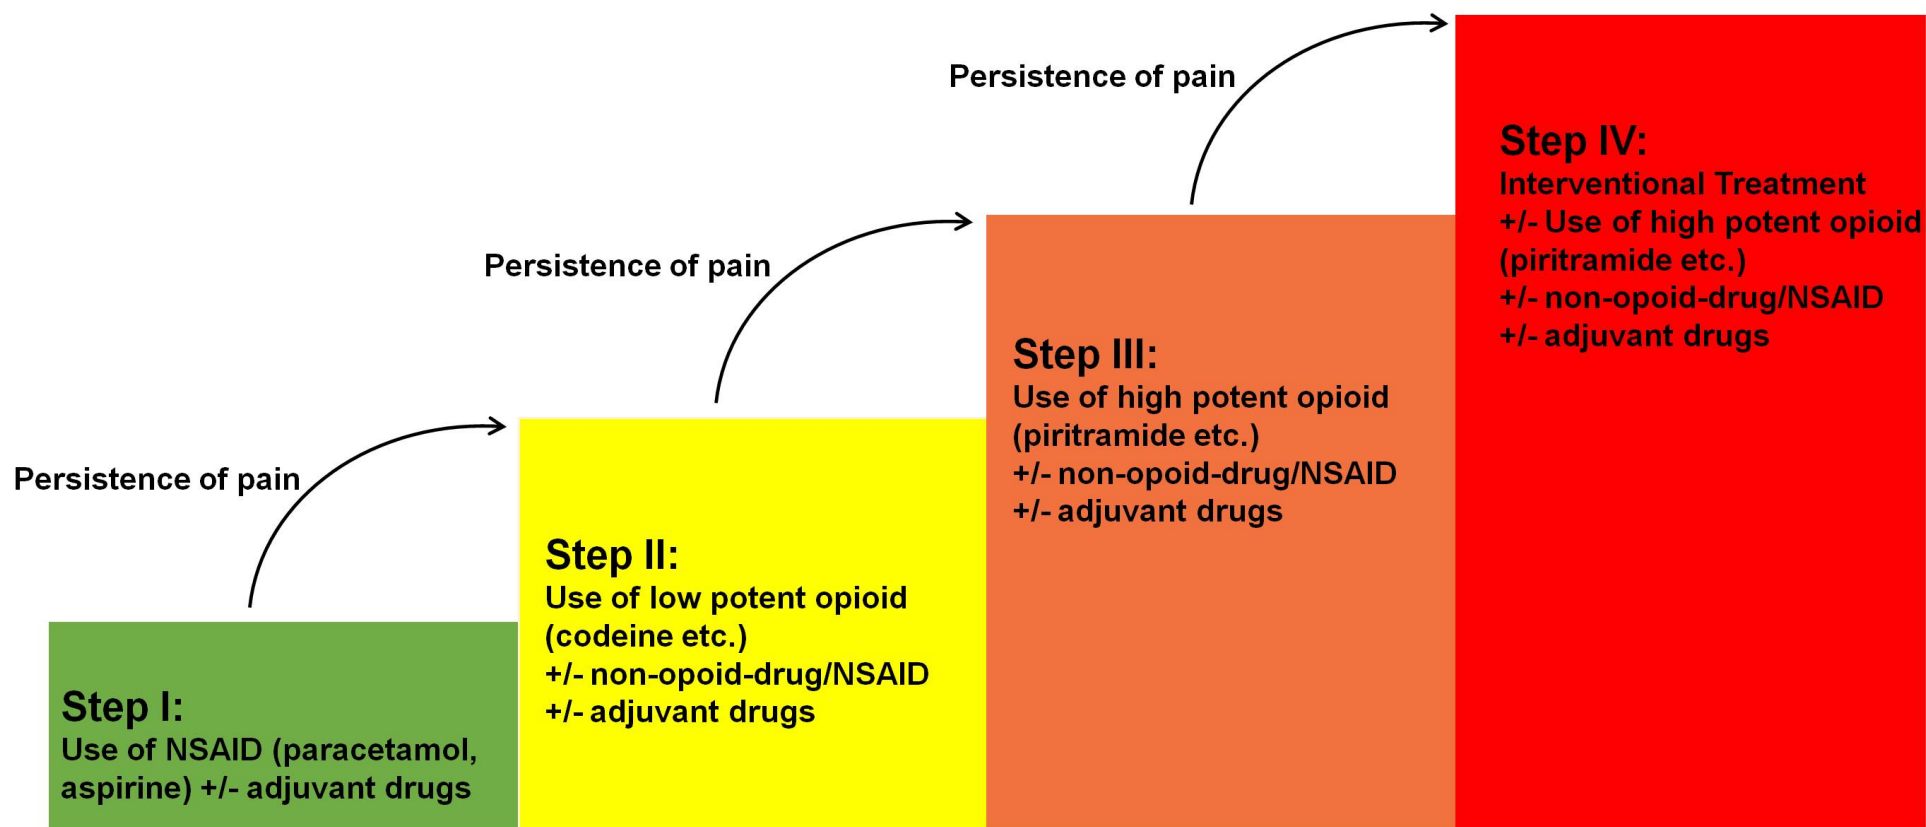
Persistence of pain

Step IV:
Interventional Treatment
+/- Use of high potent opioid (piritramide etc.)
+/- non-opoid-drug/NSAID
+/- adjuvant drugs

Persistence of pain

Step III:
Use of high potent opioid (piritramide etc.)
+/- non-opoid-drug/NSAID
+/- adjuvant drugs

Persistence of pain

Step II:
Use of low potent opioid (codeine etc.)
+/- non-opoid-drug/NSAID
+/- adjuvant drugs

Step I:
Use of NSAID (paracetamol, aspirine) +/- adjuvant drugs